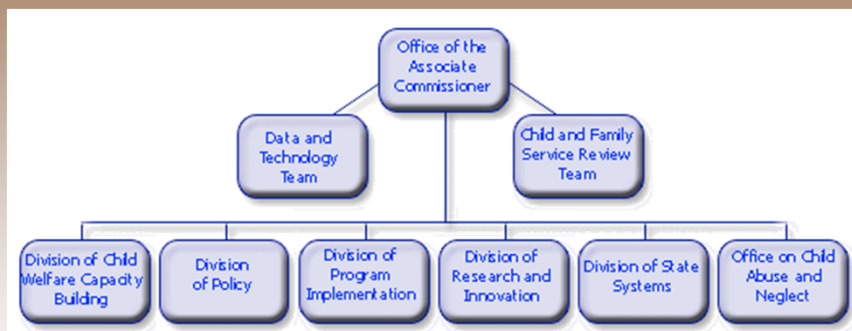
Office of the Associate Commissioner

Data and Technology Team

Child and Family Service Review Team

Division of Child Welfare Capacity Building

Division of Policy

Division of Program Implementation

Division of Research and Innovation

Division of State Systems

Office on Child Abuse and Neglect